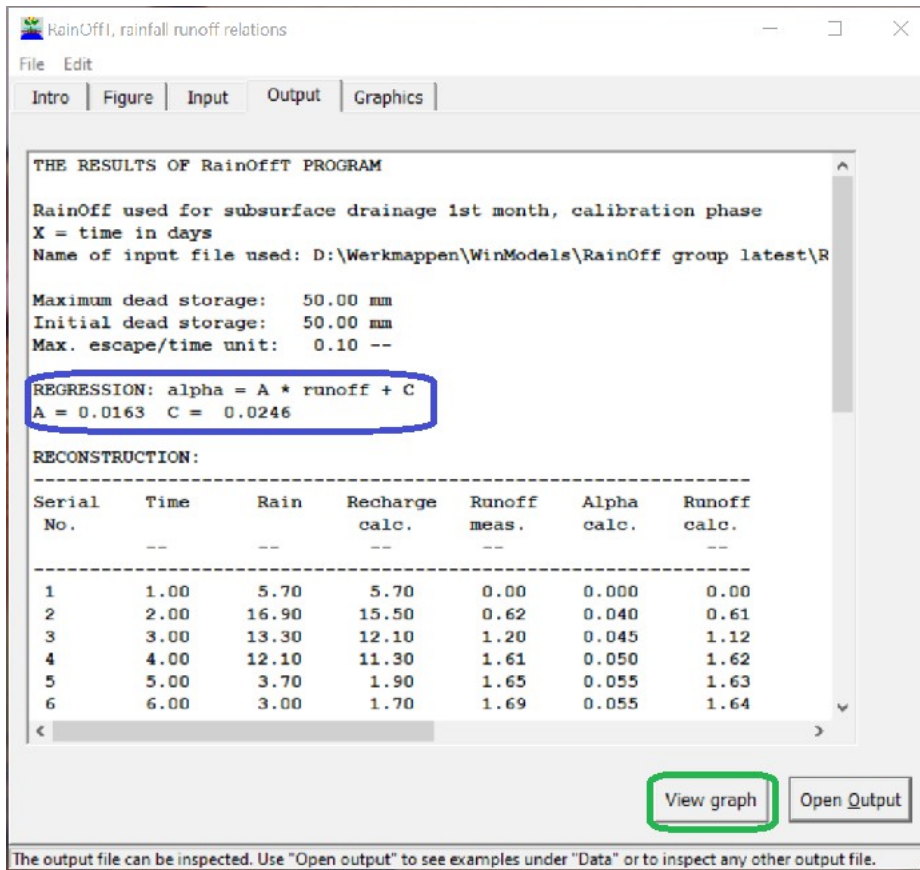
RainOffT, rainfall runoff relations

File Edit

Intro | Figure | Input | Output | Graphics

THE RESULTS OF RainOffT PROGRAM

RainOff used for subsurface drainage 1st month, calibration phase
X = time in days
Name of input file used: D:\Werkmappen\WinModels\RainOff group latest\R

Maximum dead storage: 50.00 mm
Initial dead storage: 50.00 mm
Max. escape/time unit: 0.10 --

REGRESSION: alpha = A * runoff + C
A = 0.0163 C = 0.0246

RECONSTRUCTION:

| Serial No. | Time | Rain | Recharge calc. | Runoff meas. | Alpha calc. | Runoff calc. |
|---|---|---|---|---|---|---|
| | -- | -- | -- | -- | | -- |
| 1 | 1.00 | 5.70 | 5.70 | 0.00 | 0.000 | 0.00 |
| 2 | 2.00 | 16.90 | 15.50 | 0.62 | 0.040 | 0.61 |
| 3 | 3.00 | 13.30 | 12.10 | 1.20 | 0.045 | 1.12 |
| 4 | 4.00 | 12.10 | 11.30 | 1.61 | 0.050 | 1.62 |
| 5 | 5.00 | 3.70 | 1.90 | 1.65 | 0.055 | 1.63 |
| 6 | 6.00 | 3.00 | 1.70 | 1.69 | 0.055 | 1.64 |

View graph

Open Output

The output file can be inspected. Use "Open output" to see examples under "Data" or to inspect any other output file.